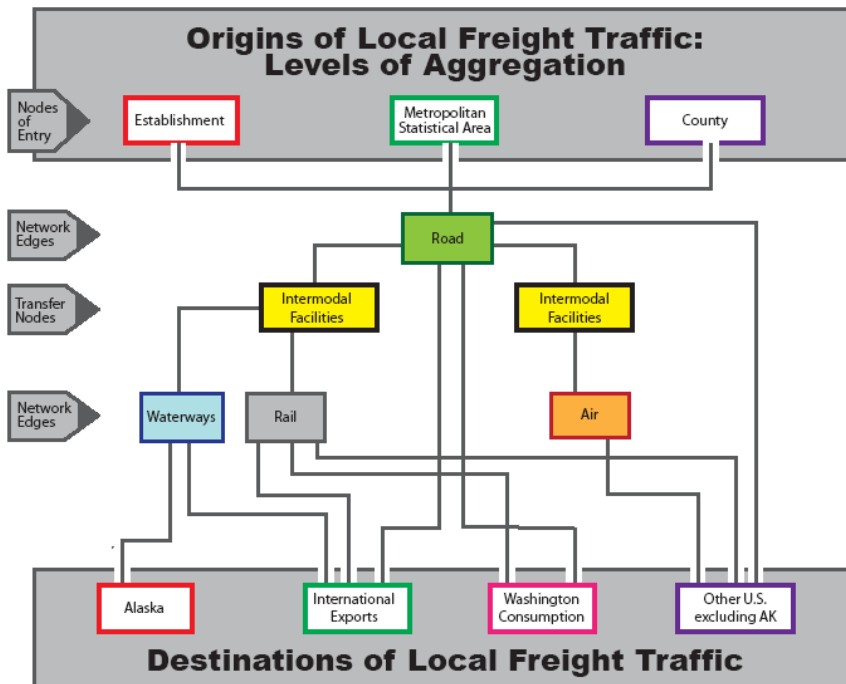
Origins of Local Freight Traffic: Levels of Aggregation

Nodes of Entry

Establishment

Metropolitan Statistical Area

County

Network Edges

Road

Transfer Nodes

Intermodal Facilities

Intermodal Facilities

Network Edges

Waterways

Rail

Air

Alaska

International Exports

Washington Consumption

Other U.S. excluding AK

Destinations of Local Freight Traffic